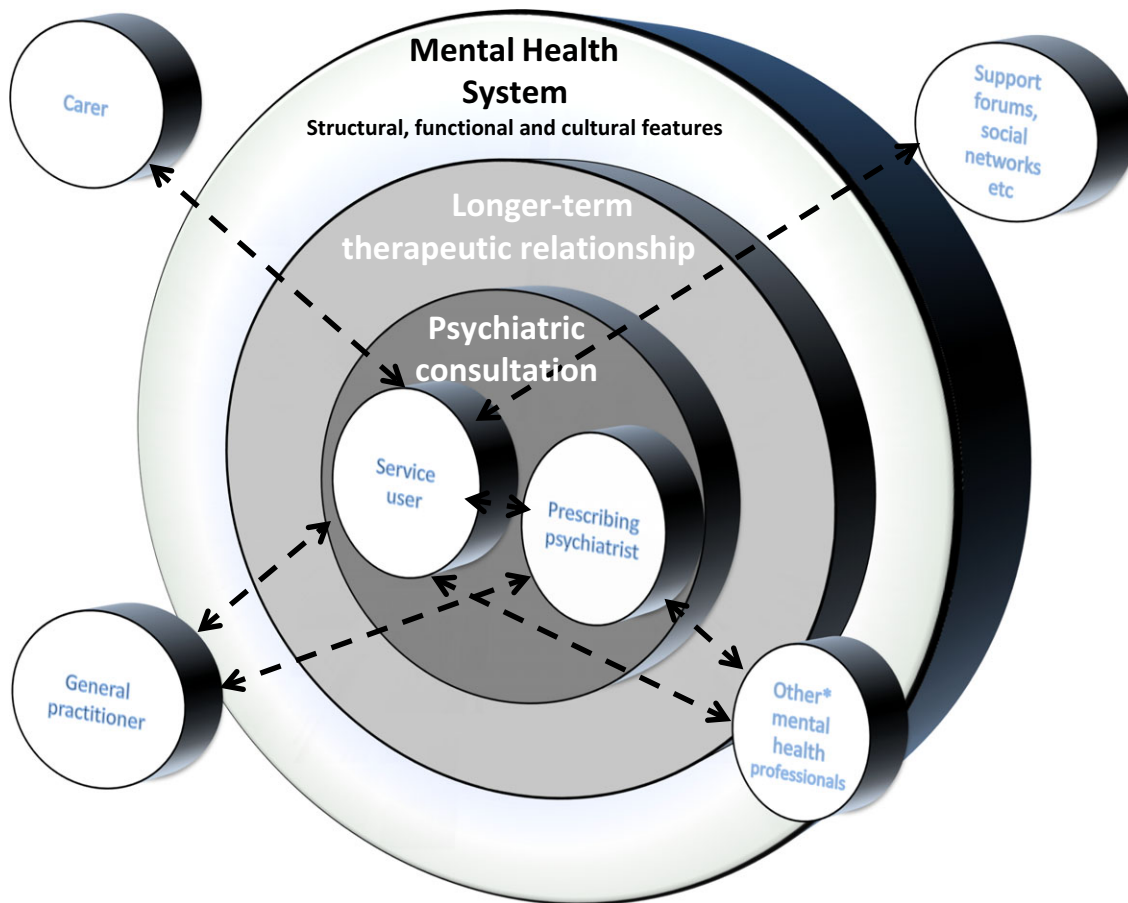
Carer

Mental Health System

Structural, functional and cultural features

Support forums, social networks etc

Longer-term therapeutic relationship

Psychiatric consultation

Service user

Prescribing psychiatrist

General practitioner

Other* mental health professionals